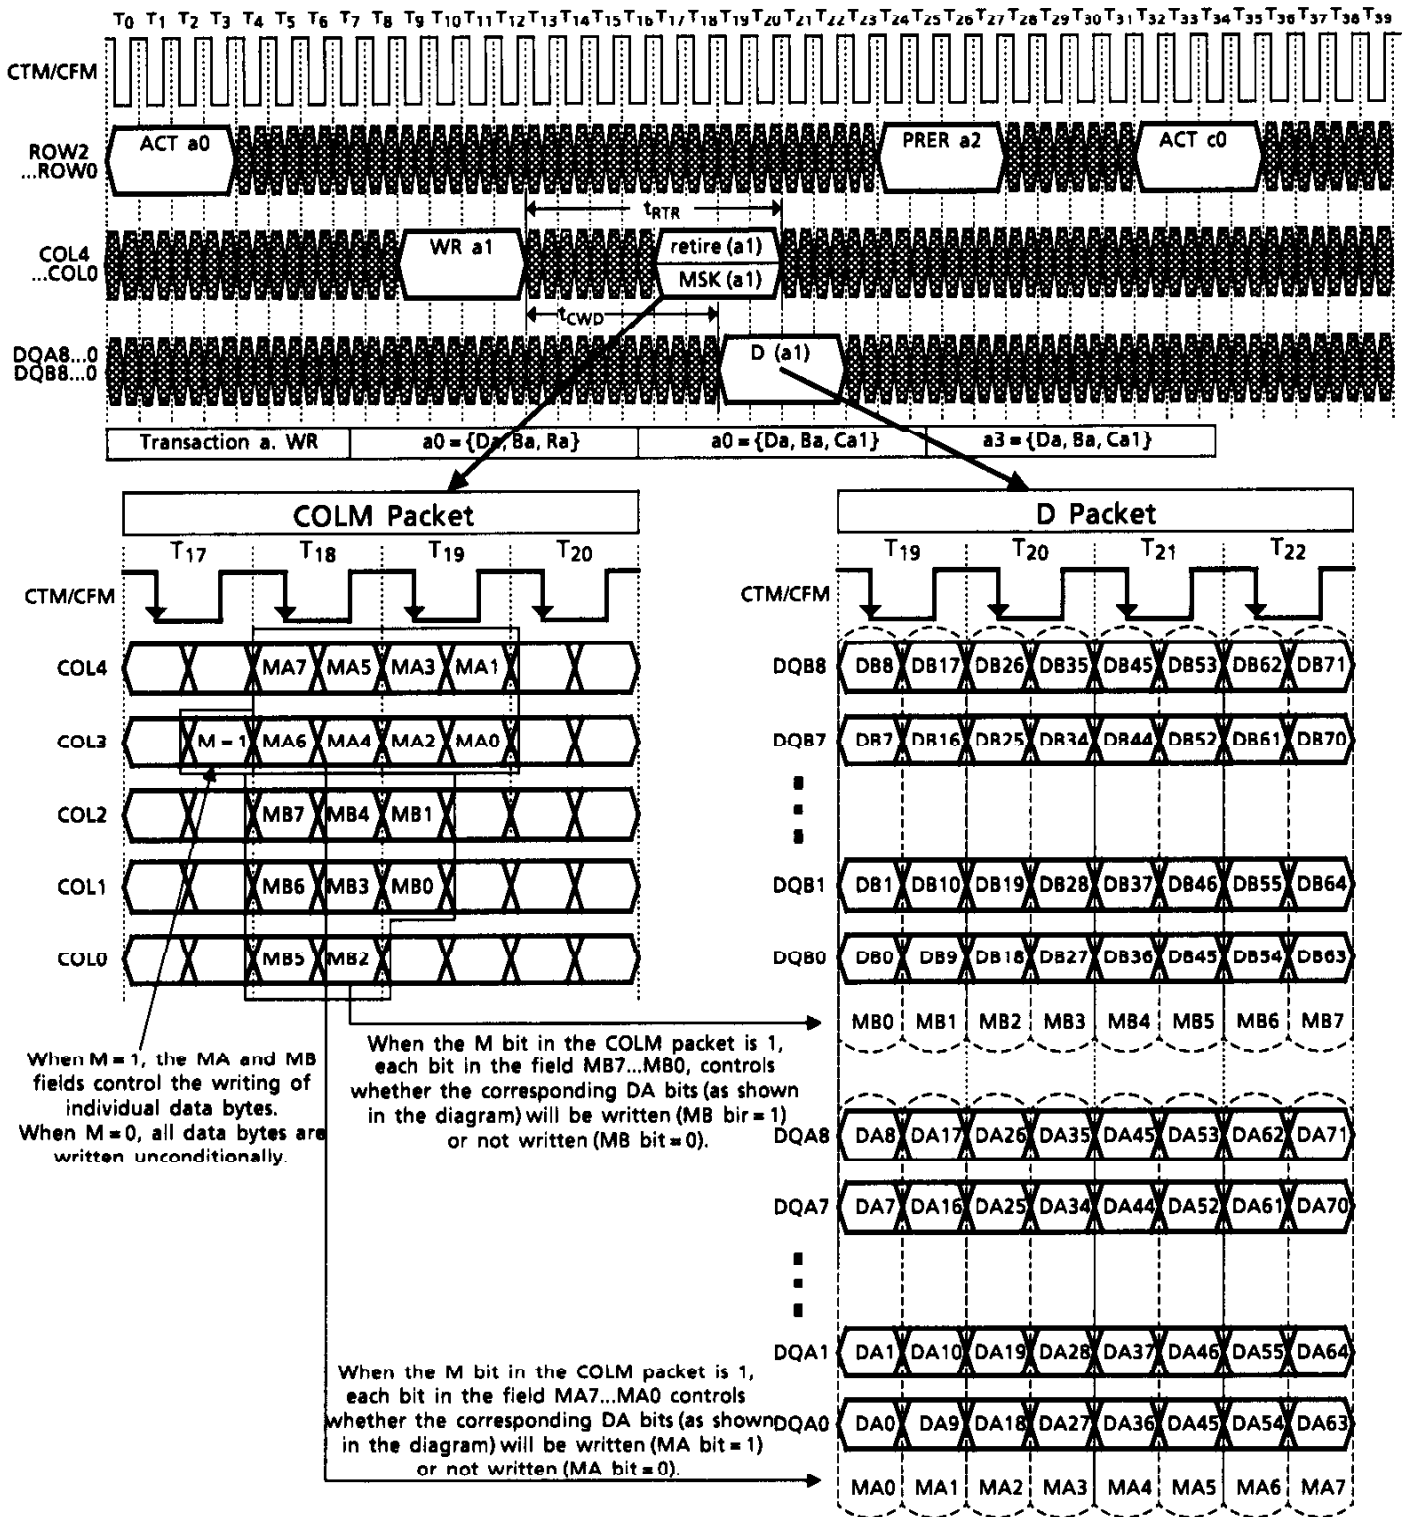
$T_0$ $T_1$ $T_2$ $T_3$ $T_4$ $T_5$ $T_6$ $T_7$ $T_8$ $T_9$ $T_{10}$ $T_{11}$ $T_{12}$ $T_{13}$ $T_{14}$ $T_{15}$ $T_{16}$ $T_{17}$ $T_{18}$ $T_{19}$ $T_{20}$ $T_{21}$ $T_{22}$ $T_{23}$ $T_{24}$ $T_{25}$ $T_{26}$ $T_{27}$ $T_{28}$ $T_{29}$ $T_{30}$ $T_{31}$ $T_{32}$ $T_{33}$ $T_{34}$ $T_{35}$ $T_{36}$ $T_{37}$ $T_{38}$ $T_{39}$

CTM/CFM

ROW2 ...ROW0 ACT a0 PRER a2 ACT c0

$t_{RTR}$

COL4 ...COL0 WR a1 retire (a1) MSK (a1)

$t_{CWD}$

DQA8...0 DQB8...0 D (a1)

| Transaction a. WR | a0 = {Da, Ba, Ra} | a0 = {Da, Ba, Ca1} | a3 = {Da, Ba, Ca1} |

COLM Packet

$T_{17}$ $T_{18}$ $T_{19}$ $T_{20}$

CTM/CFM

COL4 MA7 MA5 MA3 MA1

COL3 M = 1 MA6 MA4 MA2 MA0

COL2 MB7 MB4 MB1

COL1 MB6 MB3 MB0

COL0 MB5 MB2

When M = 1, the MA and MB fields control the writing of individual data bytes. When M = 0, all data bytes are written unconditionally.

When the M bit in the COLM packet is 1, each bit in the field MB7...MB0, controls whether the corresponding DA bits (as shown in the diagram) will be written (MB bir = 1) or not written (MB bit = 0).

When the M bit in the COLM packet is 1, each bit in the field MA7...MA0 controls whether the corresponding DA bits (as shown in the diagram) will be written (MA bit = 1) or not written (MA bit = 0).

D Packet

$T_{19}$ $T_{20}$ $T_{21}$ $T_{22}$

CTM/CFM

DQB8 DB8 DB17 DB26 DB35 DB45 DB53 DB62 DB71

DQB7 DB7 DB16 DB25 DB34 DB44 DB52 DB61 DB70

DQB1 DB1 DB10 DB19 DB28 DB37 DB46 DB55 DB64

DQB0 DB0 DB9 DB18 DB27 DB36 DB45 DB54 DB63

MB0 MB1 MB2 MB3 MB4 MB5 MB6 MB7

DQA8 DA8 DA17 DA26 DA35 DA45 DA53 DA62 DA71

DQA7 DA7 DA16 DA25 DA34 DA44 DA52 DA61 DA70

DQA1 DA1 DA10 DA19 DA28 DA37 DA46 DA55 DA64

DQA0 DA0 DA9 DA18 DA27 DA36 DA45 DA54 DA63

MA0 MA1 MA2 MA3 MA4 MA5 MA6 MA7